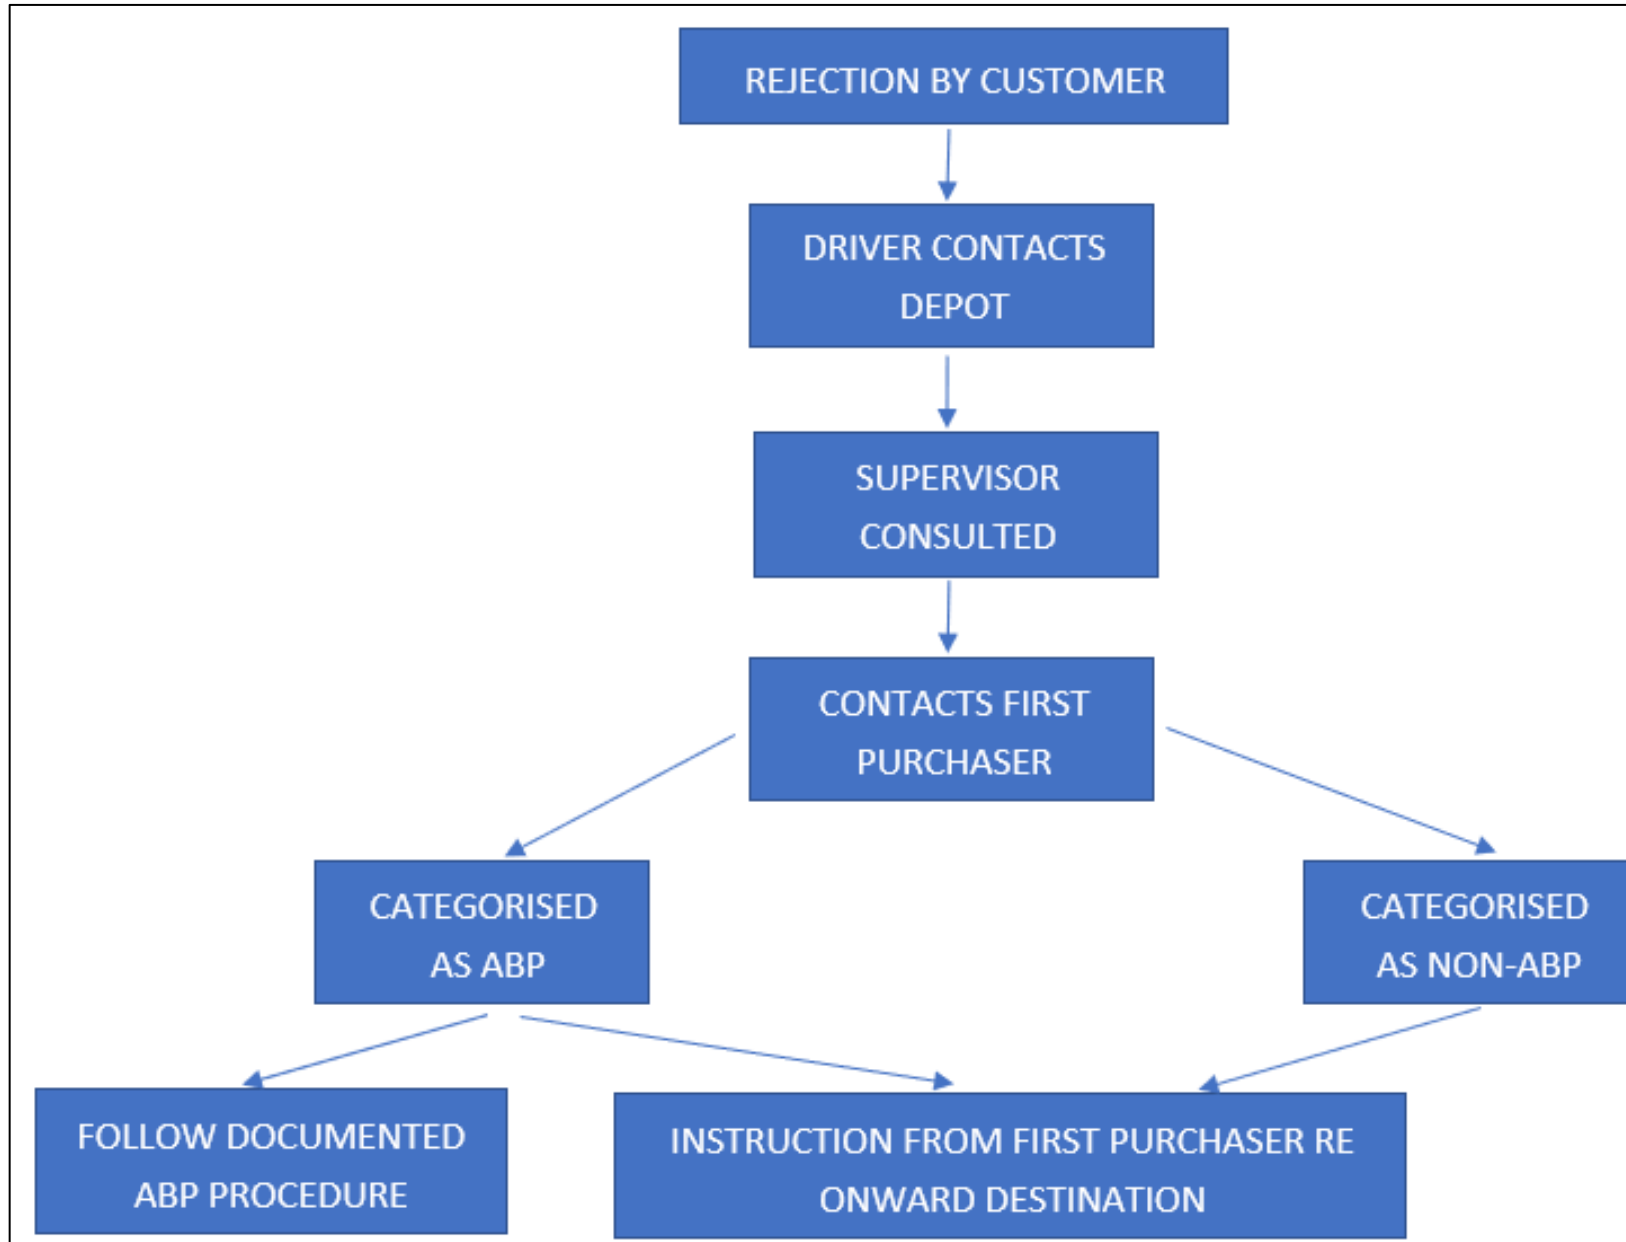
REJECTION BY CUSTOMER

DRIVER CONTACTS DEPOT

SUPERVISOR CONSULTED

CONTACTS FIRST PURCHASER

CATEGORISED AS ABP

CATEGORISED AS NON-ABP

FOLLOW DOCUMENTED ABP PROCEDURE

INSTRUCTION FROM FIRST PURCHASER RE ONWARD DESTINATION